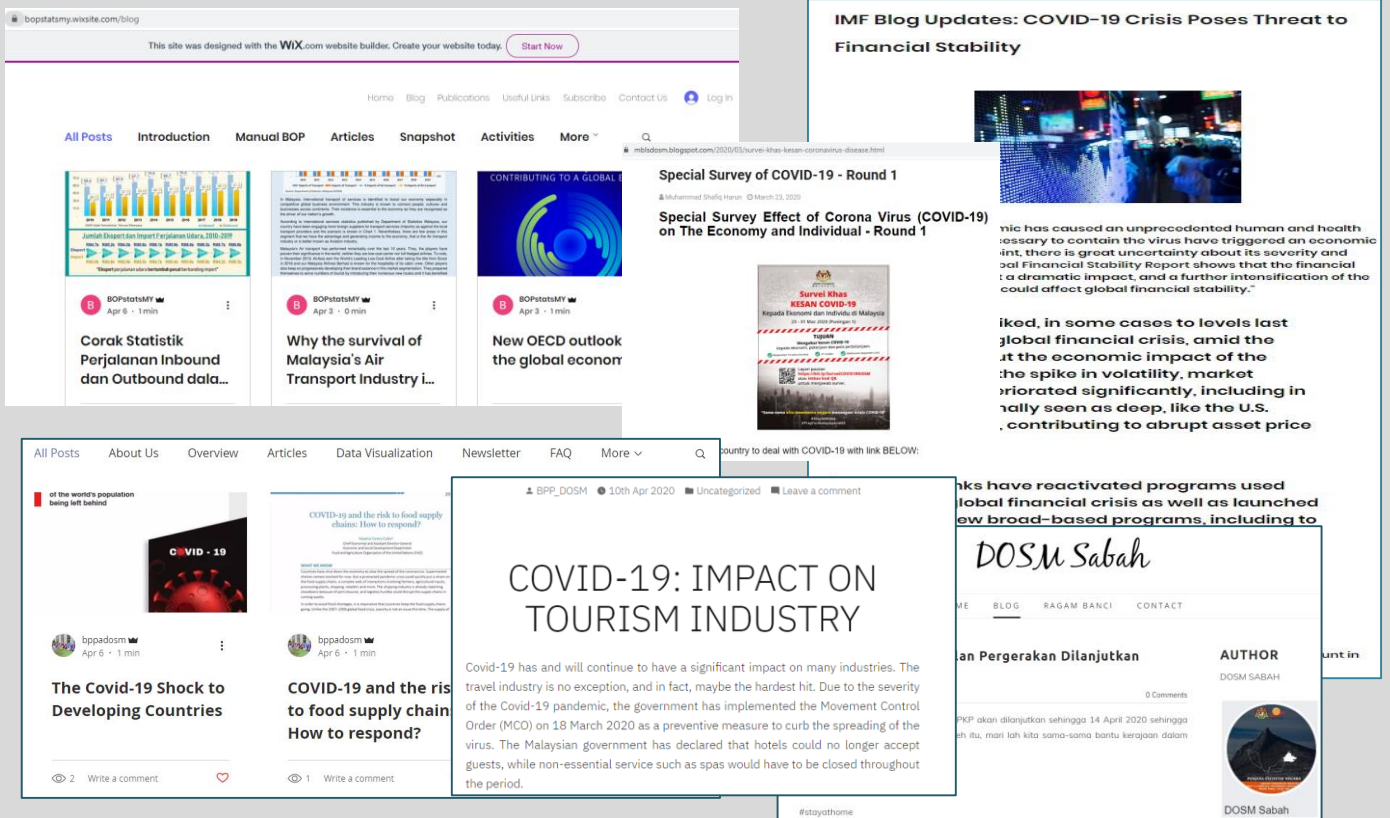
bopstatsmy.wixsite.com/blog

This site was designed with the WiX.com website builder. Create your website today. Start Now

Home Blog Publications Useful Links Subscribe Contact Us Log In

All Posts Introduction Manual BOP Articles Snapshot Activities More

Jumlah Eksport dan Import Perjalanan Udara, 2010-2019

CONTRIBUTING TO A GLOBAL E

BOPstatsMY Apr 6 · 1 min
Corak Statistik Perjalanan Inbound dan Outbound dala...

BOPstatsMY Apr 3 · 0 min
Why the survival of Malaysia's Air Transport Industry i...

BOPstatsMY Apr 3 · 1 min
New OECD outlook the global econom

IMF Blog Updates: COVID-19 Crisis Poses Threat to Financial Stability

mic has caused an unprecedented human and health essary to contain the virus have triggered an economic oint, there is great uncertainty about its severity and al Financial Stability Report shows that the financial a dramatic impact, and a further intensification of the could affect global financial stability."

iked, in some cases to levels last global financial crisis, amid the t the economic impact of the the spike in volatility, market eriorated significantly, including in nally seen as deep, like the U.S. , contributing to abrupt asset price

nks have reactivated programs used global financial crisis as well as launched ew broad-based programs, including to

mblsdosm.blogspot.com/2020/03/survei-khas-kesan-coronavirus-disease.html

Special Survey of COVID-19 - Round 1

Muhammad Shafiq Harun March 23, 2020

Special Survey Effect of Corona Virus (COVID-19) on The Economy and Individual - Round 1

Survei Khas KESAN COVID-19 Kepada Ekonomi dan Individu di Malaysia

country to deal with COVID-19 with link BELOW:

All Posts About Us Overview Articles Data Visualization Newsletter FAQ More

of the world's population being left behind

COVID-19

COVID-19 and the risk to food supply chains: How to respond?

bppadosm Apr 6 · 1 min
The Covid-19 Shock to Developing Countries
2 Write a comment

bppadosm Apr 6 · 1 min
COVID-19 and the ris to food supply chain How to respond?
1 Write a comment

BPP_DOSM 10th Apr 2020 Uncategorized Leave a comment

COVID-19: IMPACT ON TOURISM INDUSTRY

Covid-19 has and will continue to have a significant impact on many industries. The travel industry is no exception, and in fact, maybe the hardest hit. Due to the severity of the Covid-19 pandemic, the government has implemented the Movement Control Order (MCO) on 18 March 2020 as a preventive measure to curb the spreading of the virus. The Malaysian government has declared that hotels could no longer accept guests, while non-essential service such as spas would have to be closed throughout the period.

DOSM Sabah

ME BLOG RAGAM BANCI CONTACT

an Pergerakan Dilanjutkan

0 Comments

PKP akan dilanjutkan sehingga 14 April 2020 sehingga eh itu, mari lah kita sama-sama bantu kerajaan dalam

#stayathome

AUTHOR
DOSM SABAH

DOSM Sabah

unt in